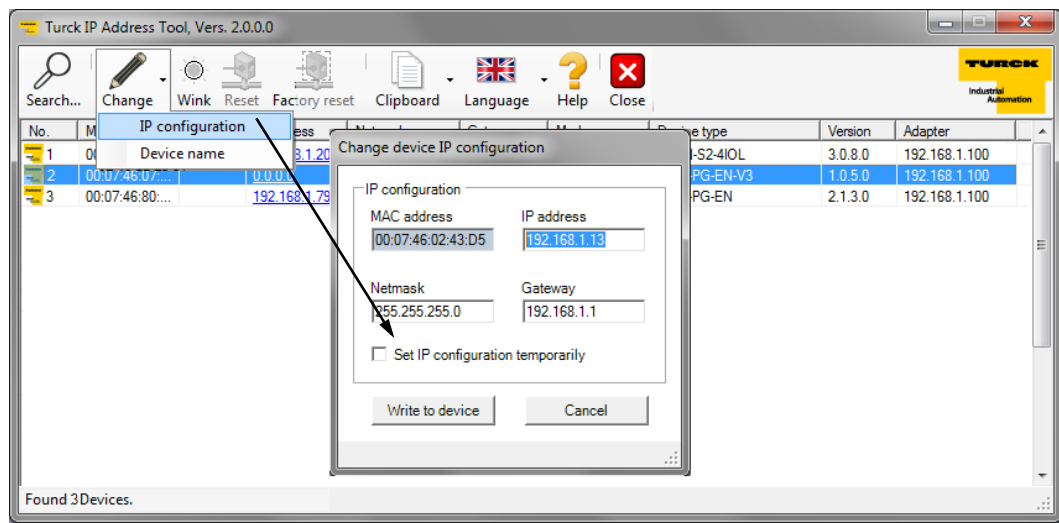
Turck IP Address Tool, Vers. 2.0.0.0

Search... Change Wink Reset Factory reset Clipboard Language Help Close

TURCK
Industrial Automation

IP configuration
Device name

| No. | M | | ress | | | | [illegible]e type | Version | Adapter |
|---|---|---|---|---|---|---|---|---|---|
| 1 | 00 | | 3.1.20 | | | | -S2-4IOL | 3.0.8.0 | 192.168.1.100 |
| 2 | 00:07:46:07:... | | 0.0.0.0 | | | | -PG-EN-V3 | 1.0.5.0 | 192.168.1.100 |
| 3 | 00:07:46:80:... | | 192.168.1.79 | | | | -PG-EN | 2.1.3.0 | 192.168.1.100 |

Change device IP configuration

IP configuration
MAC address
00:07:46:02:43:D5
IP address
192.168.1.13
Netmask
255.255.255.0
Gateway
192.168.1.1
Set IP configuration temporarily

Write to device
Cancel

Found 3Devices.